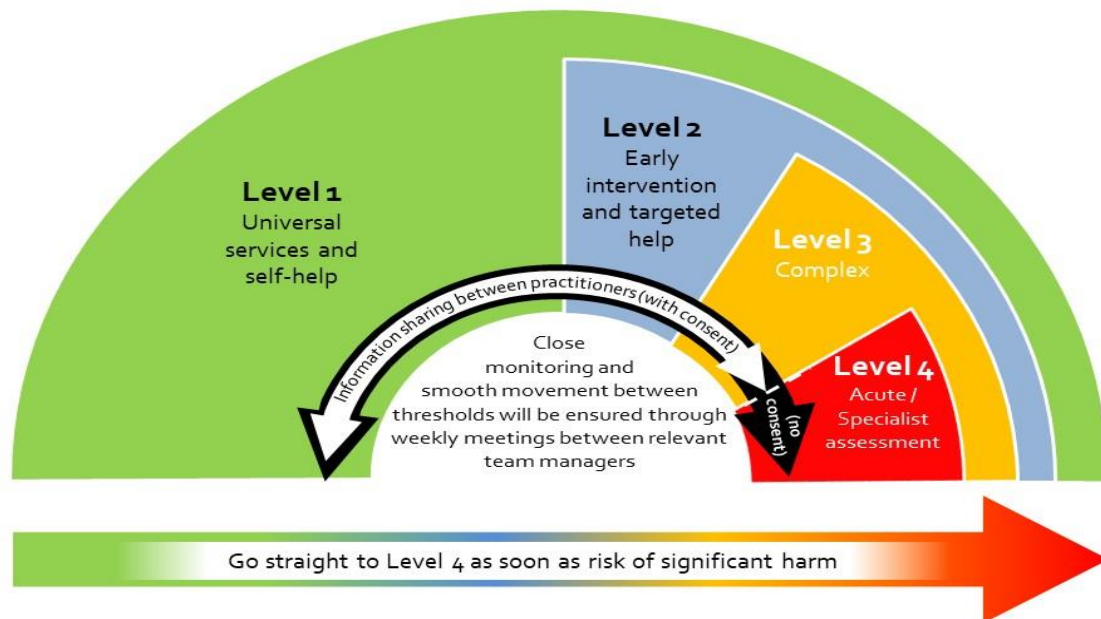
Level 1
Universal services and self-help

Level 2
Early intervention and targeted help

Level 3
Complex

Level 4
Acute / Specialist assessment

Information sharing between practitioners (with consent)

(no consent)

Close monitoring and smooth movement between thresholds will be ensured through weekly meetings between relevant team managers

Go straight to Level 4 as soon as risk of significant harm